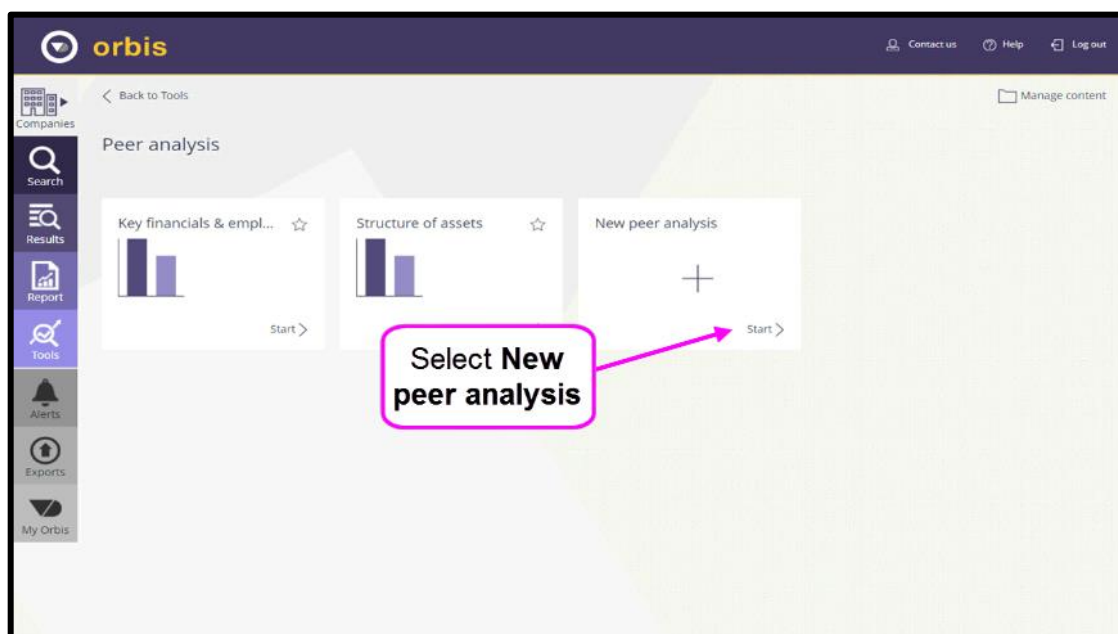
orbis

Contact us
Help
Log out

Companies
Search
Results
Report
Tools
Alerts
Exports
My Orbis

< Back to Tools

Manage content

Peer analysis

Key financials & empl...

Start >

Structure of assets

New peer analysis

+

Start >

Select **New peer analysis**